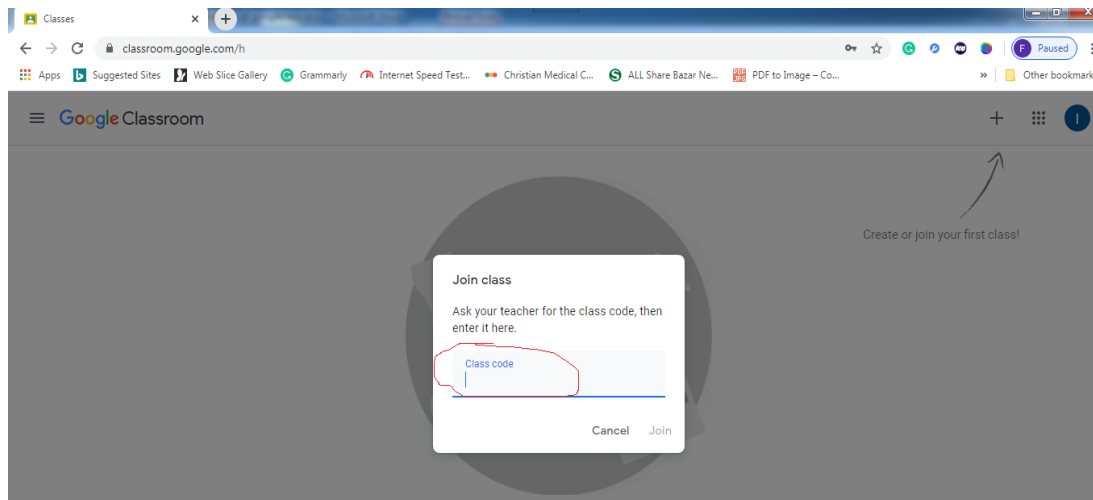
Classes

classroom.google.com/h

F Paused

Apps Suggested Sites Web Slice Gallery Grammarly Internet Speed Test... Christian Medical C... ALL Share Bazar Ne... PDF to Image – Co... » Other bookmark

Google Classroom

+

I

Create or join your first class!

Join class

Ask your teacher for the class code, then enter it here.

Class code

Cancel Join